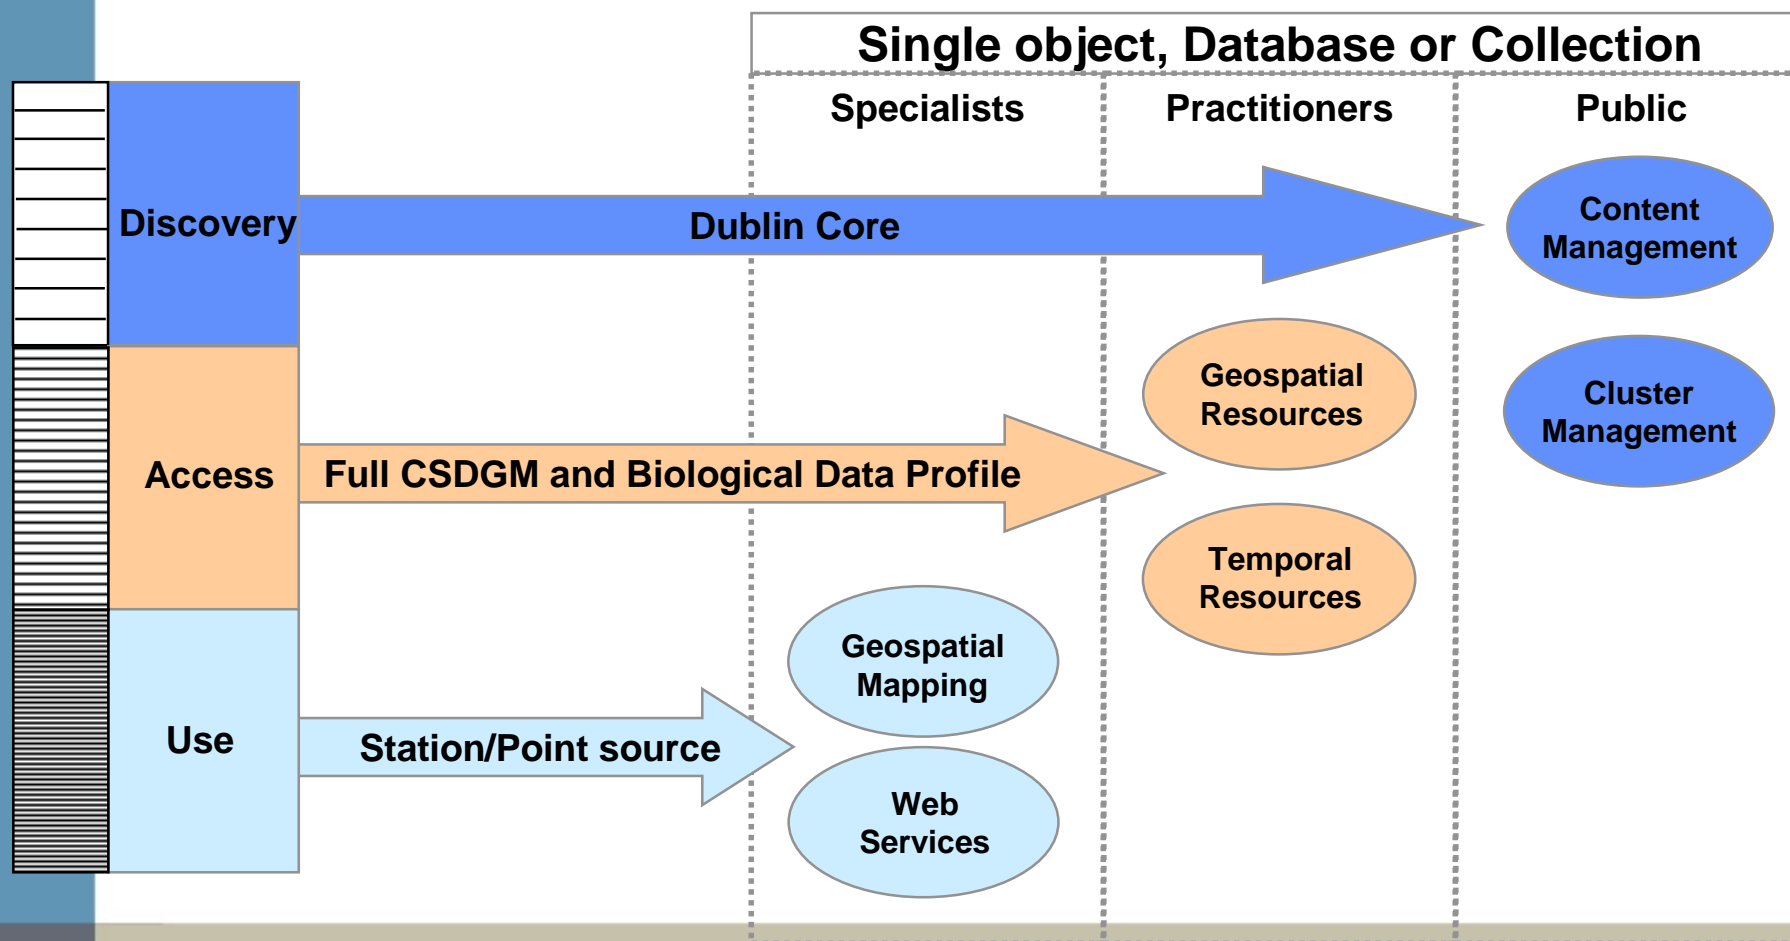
Single object, Database or Collection

Specialists

Practitioners

Public

Discovery

Dublin Core

Content Management

Geospatial Resources

Cluster Management

Access

Full CSDGM and Biological Data Profile

Temporal Resources

Geospatial Mapping

Use

Station/Point source

Web Services